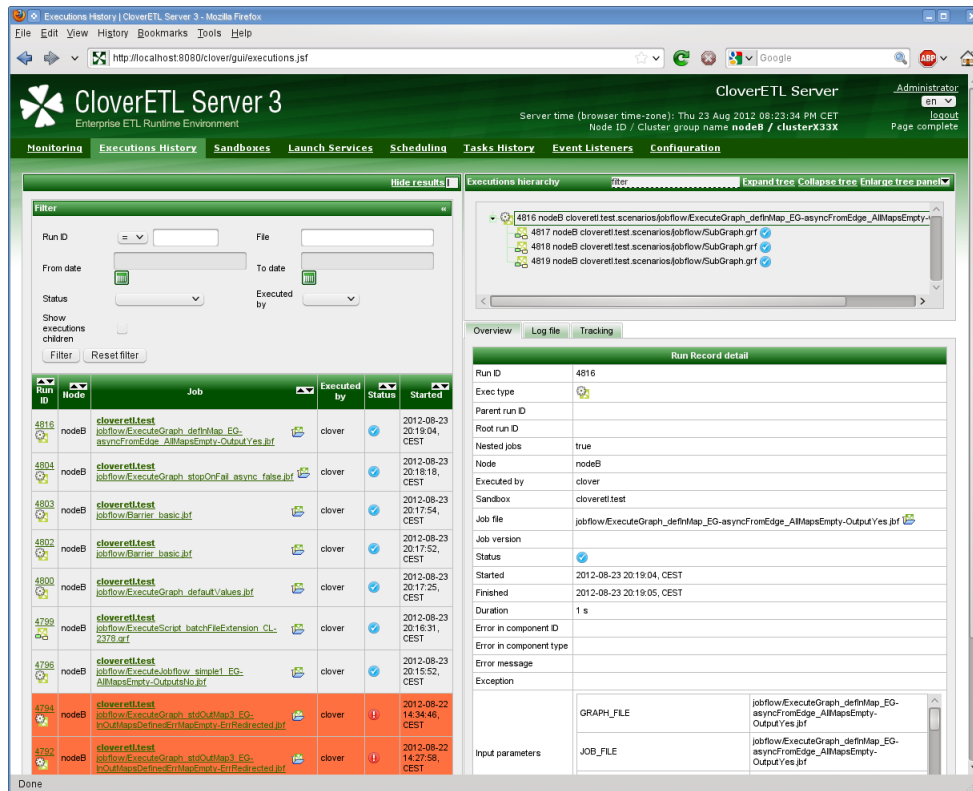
Executions History | CloverETL Server 3 - Mozilla Firefox

File Edit View History Bookmarks Tools Help

http://localhost:8080/clover/gui/executions.jsf

Google

CloverETL Server 3
Enterprise ETL Runtime Environment

CloverETL Server
Server time (browser time-zone): Thu 23 Aug 2012 08:23:34 PM CET
Node ID / Cluster group name nodeB / clusterX33X

Administrator
en
logout
Page complete

Monitoring Executions History Sandboxes Launch Services Scheduling Tasks History Event Listeners Configuration

Hide results

Filter

Run ID =
File
From date
To date
Status
Executed by
Show executions children
Filter Reset filter

| Run ID | Node | Job | Executed by | Status | Started |
|---|---|---|---|---|---|
| 4816 | nodeB | cloveretl.test jobflow/ExecuteGraph_defInMap_EG-asyncFromEdge_AllMapsEmpty-OutputYes.jbf | clover | | 2012-08-23 20:19:04, CEST |
| 4804 | nodeB | cloveretl.test jobflow/ExecuteGraph_stopOnFail_async_false.jbf | clover | | 2012-08-23 20:18:18, CEST |
| 4803 | nodeB | cloveretl.test jobflow/Barrier_basic.jbf | clover | | 2012-08-23 20:17:54, CEST |
| 4802 | nodeB | cloveretl.test jobflow/Barrier_basic.jbf | clover | | 2012-08-23 20:17:52, CEST |
| 4800 | nodeB | cloveretl.test jobflow/ExecuteGraph_defaultValues.jbf | clover | | 2012-08-23 20:17:25, CEST |
| 4799 | nodeB | cloveretl.test jobflow/ExecuteScript_batchFileExtension_CL-2378.grf | clover | | 2012-08-23 20:16:31, CEST |
| 4796 | nodeB | cloveretl.test jobflow/ExecuteJobflow_simple1_EG-AllMapsEmpty-OutputsNo.jbf | clover | | 2012-08-23 20:15:52, CEST |
| 4794 | nodeB | cloveretl.test jobflow/ExecuteGraph_stdOutMap3_EG-InOutMapsDefinedErrMapEmpty-ErrRedirected.jbf | clover | ! | 2012-08-22 14:34:46, CEST |
| 4792 | nodeB | cloveretl.test jobflow/ExecuteGraph_stdOutMap3_EG-InOutMapsDefinedErrMapEmpty-ErrRedirected.jbf | clover | ! | 2012-08-22 14:27:58, CEST |

Executions hierarchy filter Expand tree Collapse tree Enlarge tree panel

4816 nodeB cloveretl.test.scenarios/jobflow/ExecuteGraph_defInMap_EG-asyncFromEdge_AllMapsEmpty-
4817 nodeB cloveretl.test.scenarios/jobflow/SubGraph.grf
4818 nodeB cloveretl.test.scenarios/jobflow/SubGraph.grf
4819 nodeB cloveretl.test.scenarios/jobflow/SubGraph.grf

Overview Log file Tracking

Run Record detail

| | |
|---|---|
| Run ID | 4816 |
| Exec type | |
| Parent run ID | |
| Root run ID | |
| Nested jobs | true |
| Node | nodeB |
| Executed by | clover |
| Sandbox | cloveretl.test |
| Job file | jobflow/ExecuteGraph_defInMap_EG-asyncFromEdge_AllMapsEmpty-OutputYes.jbf |
| Job version | |
| Status | |
| Started | 2012-08-23 20:19:04, CEST |
| Finished | 2012-08-23 20:19:05, CEST |
| Duration | 1 s |
| Error in component ID | |
| Error in component type | |
| Error message | |
| Exception | |
| Input parameters | GRAPH_FILE jobflow/ExecuteGraph_defInMap_EG-asyncFromEdge_AllMapsEmpty-OutputYes.jbf; JOB_FILE jobflow/ExecuteGraph_defInMap_EG-asyncFromEdge_AllMapsEmpty-OutputYes.jbf |

Done